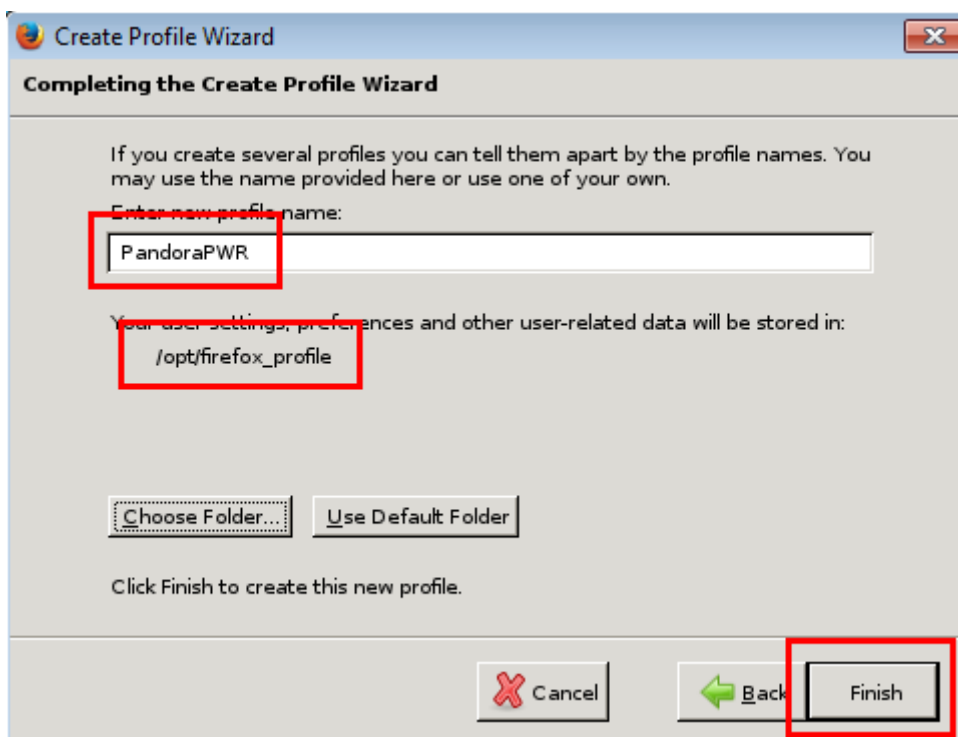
Create Profile Wizard

Completing the Create Profile Wizard

If you create several profiles you can tell them apart by the profile names. You may use the name provided here or use one of your own.

Enter new profile name:

PandoraPWR

Your user settings, preferences and other user-related data will be stored in:

/opt/firefox_profile

Choose Folder...

Use Default Folder

Click Finish to create this new profile.

Cancel

Back

Finish